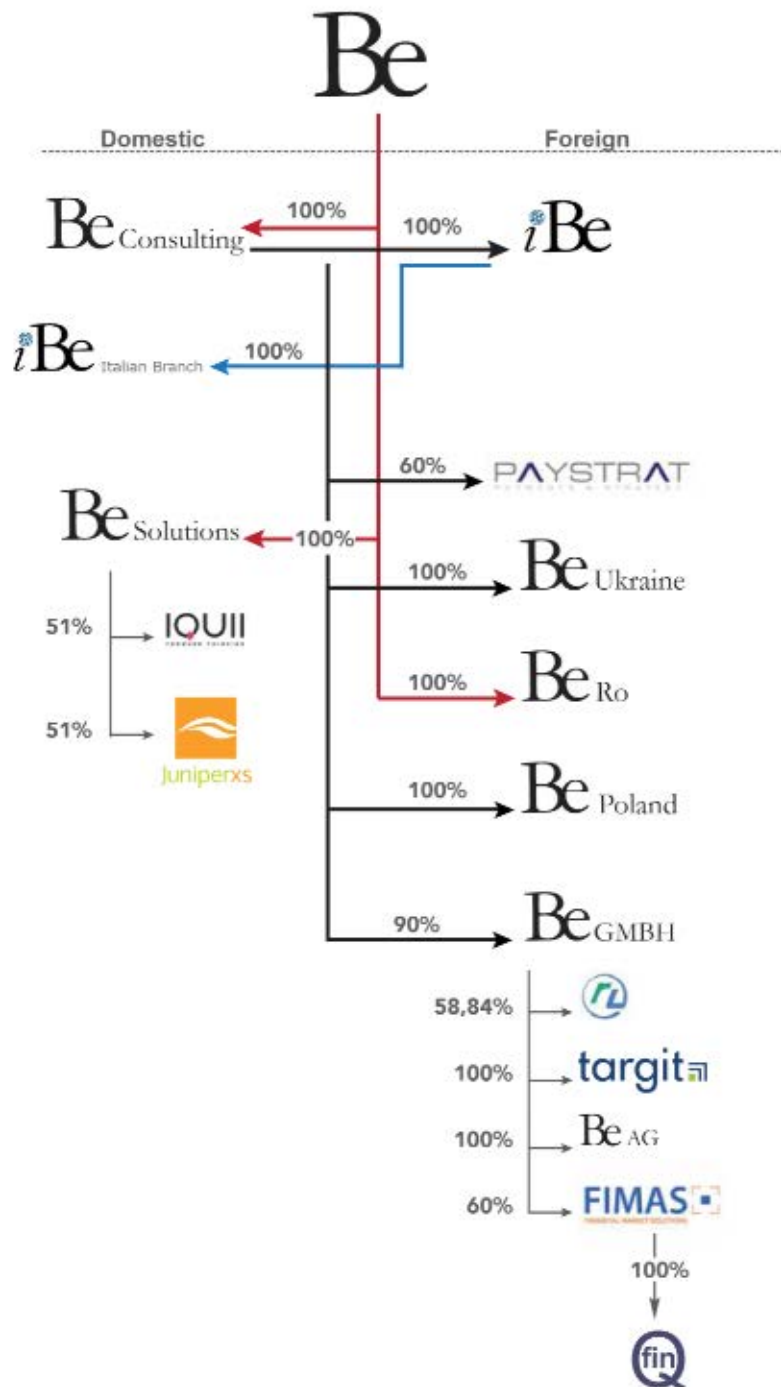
Be

Domestic

Foreign

Be Consulting

100%

100%

iBe

iBe Italian Branch

100%

60%

PAYSTRAT

Be Solutions

100%

100%

Be Ukraine

51%

IQUII

51%

Juniperxs

100%

Be Ro

100%

Be Poland

90%

Be GMBH

58,84%

rl

100%

targit

100%

Be AG

60%

FIMAS

100%

fin